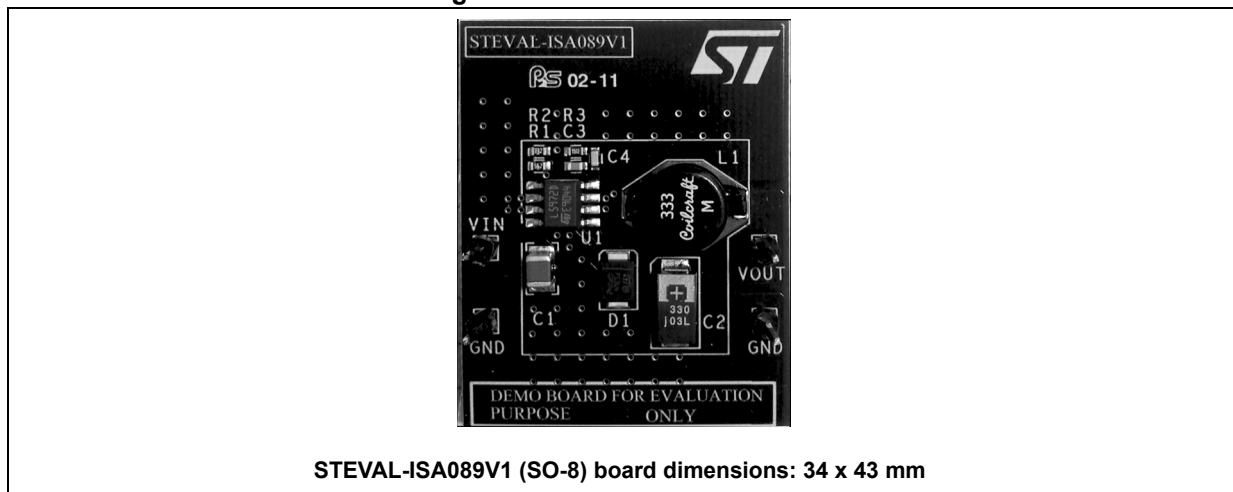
STEVAL-ISA089V1

ST

02-11

R2 R3
R1 C3

C4

L1

333
Coilcraft
M

U1

VIN

VOUT

C1

D1

330
j03L

C2

GND

GND

DEMO BOARD FOR EVALUATION
PURPOSE ONLY

STEVAL-ISA089V1 (SO-8) board dimensions: 34 x 43 mm